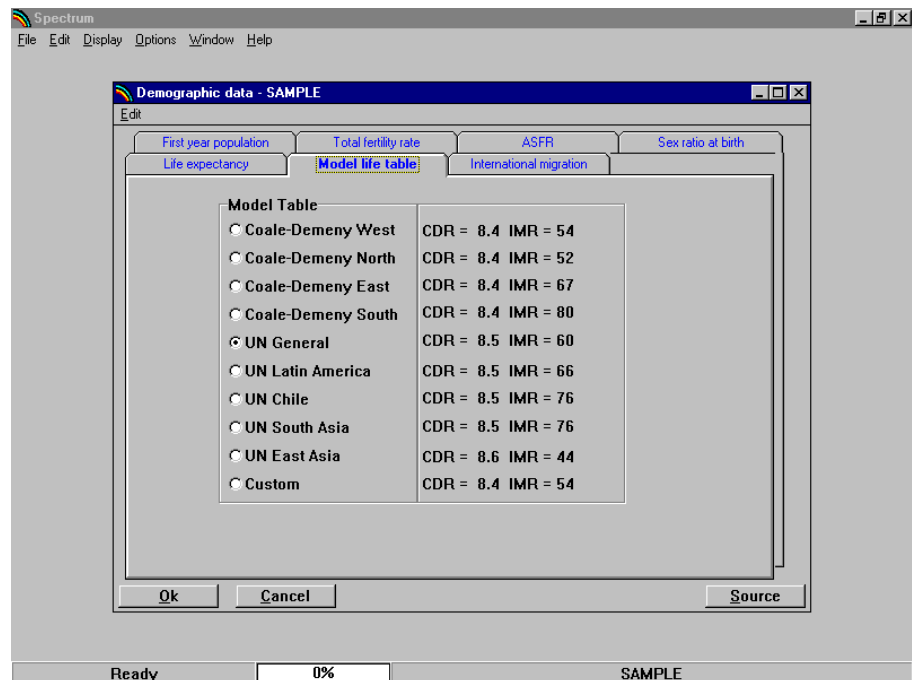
Spectrum
File Edit Display Options Window Help

Demographic data - SAMPLE
Edit

First year population | Total fertility rate | ASFR | Sex ratio at birth
Life expectancy | Model life table | International migration

Model Table

| | |
|---|---|
| Coale-Demeny West | CDR = 8.4 IMR = 54 |
| Coale-Demeny North | CDR = 8.4 IMR = 52 |
| Coale-Demeny East | CDR = 8.4 IMR = 67 |
| Coale-Demeny South | CDR = 8.4 IMR = 80 |
| UN General | CDR = 8.5 IMR = 60 |
| UN Latin America | CDR = 8.5 IMR = 66 |
| UN Chile | CDR = 8.5 IMR = 76 |
| UN South Asia | CDR = 8.5 IMR = 76 |
| UN East Asia | CDR = 8.6 IMR = 44 |
| Custom | CDR = 8.4 IMR = 54 |

Ok Cancel Source

Ready 0% SAMPLE